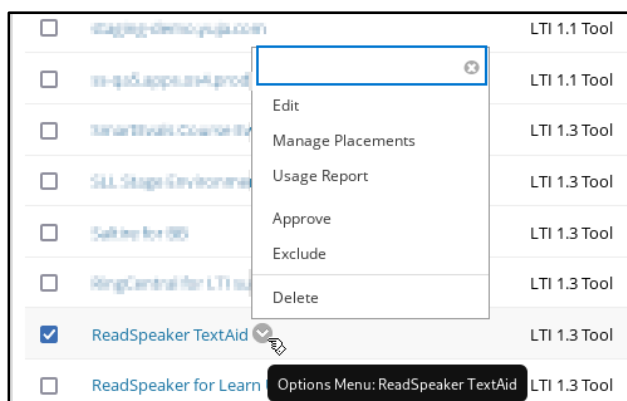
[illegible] LTI 1.1 Tool

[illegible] LTI 1.1 Tool

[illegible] LTI 1.3 Tool

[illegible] LTI 1.3 Tool

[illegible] LTI 1.3 Tool

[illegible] LTI 1.3 Tool

ReadSpeaker TextAid LTI 1.3 Tool

ReadSpeaker for Learn LTI 1.3 Tool

Edit
Manage Placements
Usage Report
Approve
Exclude
Delete

Options Menu: ReadSpeaker TextAid